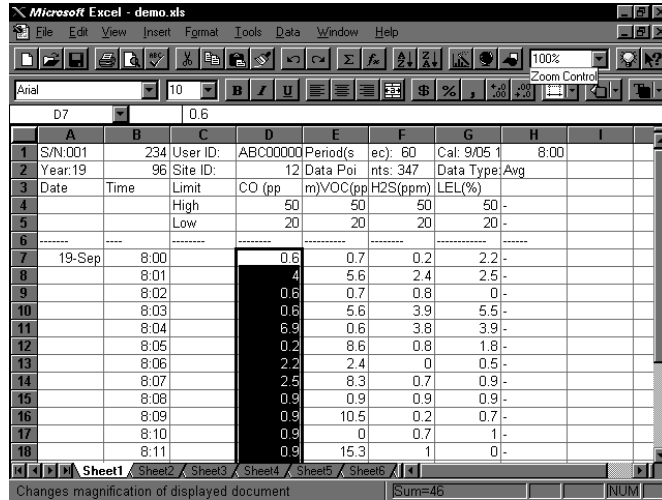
Microsoft Excel - demo.xls

File Edit View Insert Format Tools Data Window Help

100%

Zoom Control

Arial 10 B I U $ %

D7 0.6

| | A | B | C | D | E | F | G | H | I |
|---|---|---|---|---|---|---|---|---|---|
| 1 | S/N:001 | 234 | User ID: | ABC00000 | Period(s | ec): 60 | Cal: 9/05 1 | 8:00 | |
| 2 | Year:19 | 96 | Site ID: | 12 | Data Poi | nts: 347 | Data Type: | Avg | |
| 3 | Date | Time | Limit | CO (pp | m)VOC(pp | H2S(ppm) | LEL(%) | | |
| 4 | | | High | 50 | 50 | 50 | 50 | - | |
| 5 | | | Low | 20 | 20 | 20 | 20 | - | |
| 6 | ------- | ---- | -------- | -------- | ---------- | ---------- | ------------ | ------ | |
| 7 | 19-Sep | 8:00 | | 0.6 | 0.7 | 0.2 | 2.2 | - | |
| 8 | | 8:01 | | 4 | 5.6 | 2.4 | 2.5 | - | |
| 9 | | 8:02 | | 0.6 | 0.7 | 0.8 | 0 | - | |
| 10 | | 8:03 | | 0.6 | 5.6 | 3.9 | 5.5 | - | |
| 11 | | 8:04 | | 6.9 | 0.6 | 3.8 | 3.9 | - | |
| 12 | | 8:05 | | 0.2 | 8.6 | 0.8 | 1.8 | - | |
| 13 | | 8:06 | | 2.2 | 2.4 | 0 | 0.5 | - | |
| 14 | | 8:07 | | 2.5 | 8.3 | 0.7 | 0.9 | - | |
| 15 | | 8:08 | | 0.9 | 0.9 | 0.9 | 0.9 | - | |
| 16 | | 8:09 | | 0.9 | 10.5 | 0.2 | 0.7 | - | |
| 17 | | 8:10 | | 0.9 | 0 | 0.7 | 1 | - | |
| 18 | | 8:11 | | 0.9 | 15.3 | 1 | 0 | - | |

Sheet1 Sheet2 Sheet3 Sheet4 Sheet5 Sheet6

Changes magnification of displayed document Sum=46 NUM